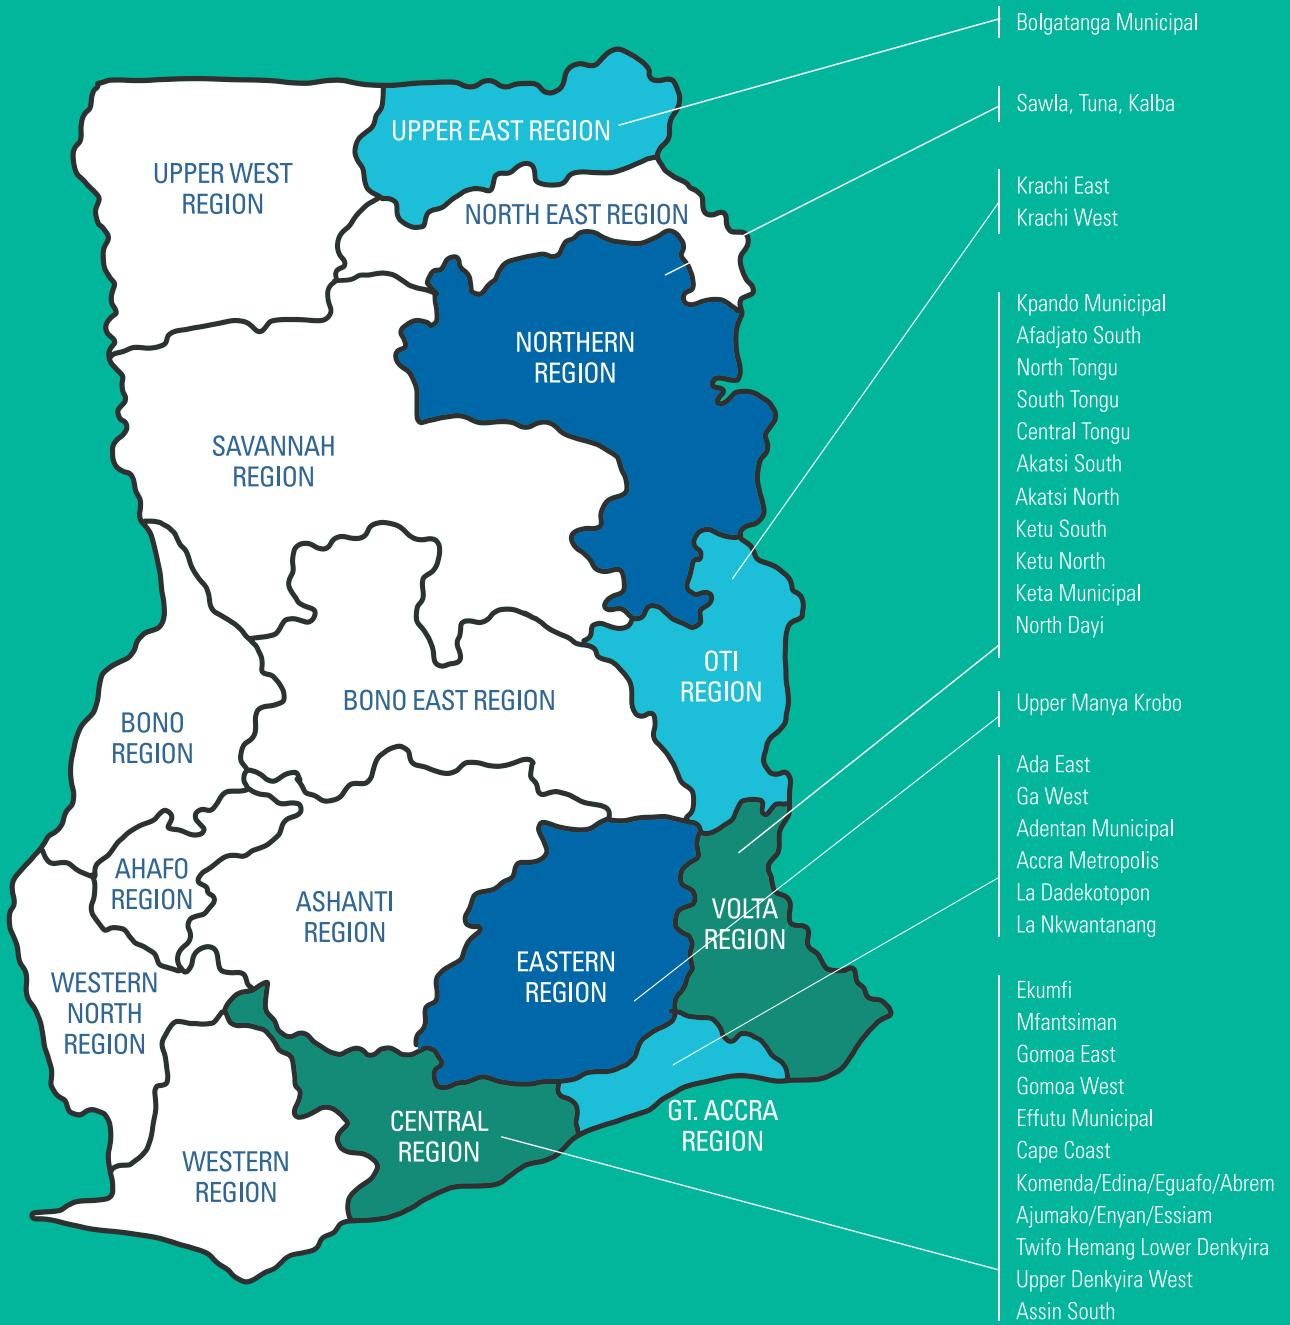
UPPER WEST REGION

UPPER EAST REGION

NORTH EAST REGION

NORTHERN REGION

SAVANNAH REGION

BONO REGION

BONO EAST REGION

OTI REGION

AHAFO REGION

ASHANTI REGION

EASTERN REGION

VOLTA REGION

WESTERN NORTH REGION

CENTRAL REGION

GT. ACCRA REGION

WESTERN REGION

Bolgatanga Municipal

Sawla, Tuna, Kalba

Krachi East
Krachi West

Kpando Municipal
Afadjato South
North Tongu
South Tongu
Central Tongu
Akatsi South
Akatsi North
Ketu South
Ketu North
Keta Municipal
North Dayi

Upper Manya Krobo

Ada East
Ga West
Adentan Municipal
Accra Metropolis
La Dadekotopon
La Nkwantanang

Ekumfi
Mfantsiman
Gomoa East
Gomoa West
Effutu Municipal
Cape Coast
Komenda/Edina/Eguafo/Abrem
Ajumako/Enyan/Essiam
Twifo Hemang Lower Denkyira
Upper Denkyira West
Assin South